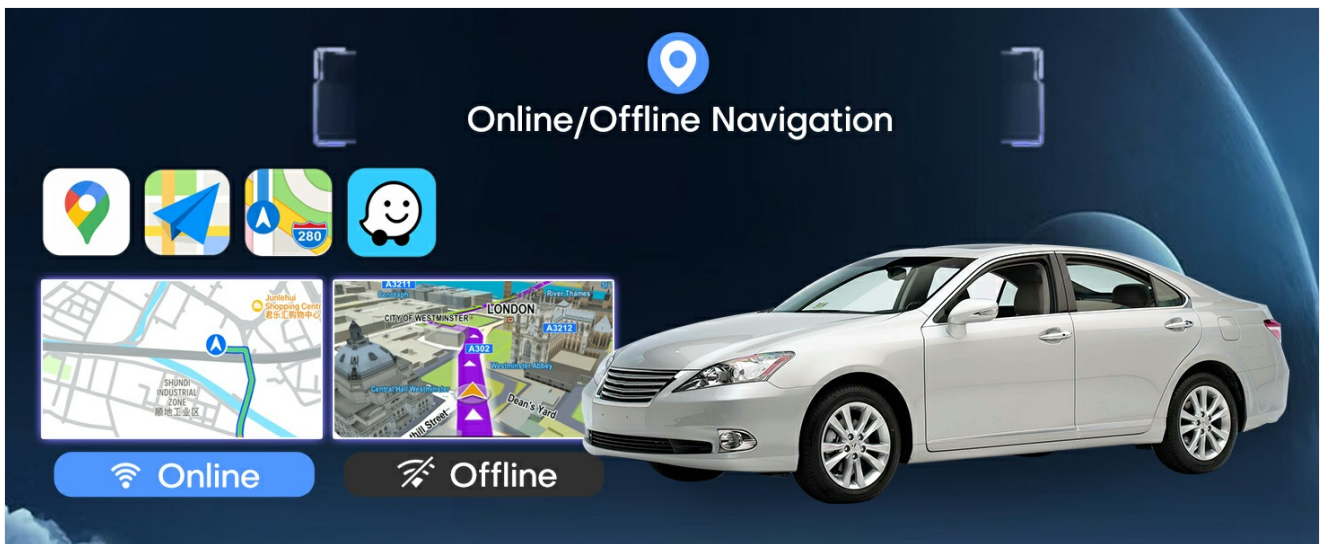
Online/Offline Navigation

280

Junlehui Shopping Centre
君乐汇购物中心

SHUNDI INDUSTRIAL ZONE
顺地工业区

A3211
River Thames
LONDON
CITY OF WESTMINSTER
A3212
A302
Westminster Abbey
Central Hall Westminster
Dean's Yard
Millbank Street

Online

Offline